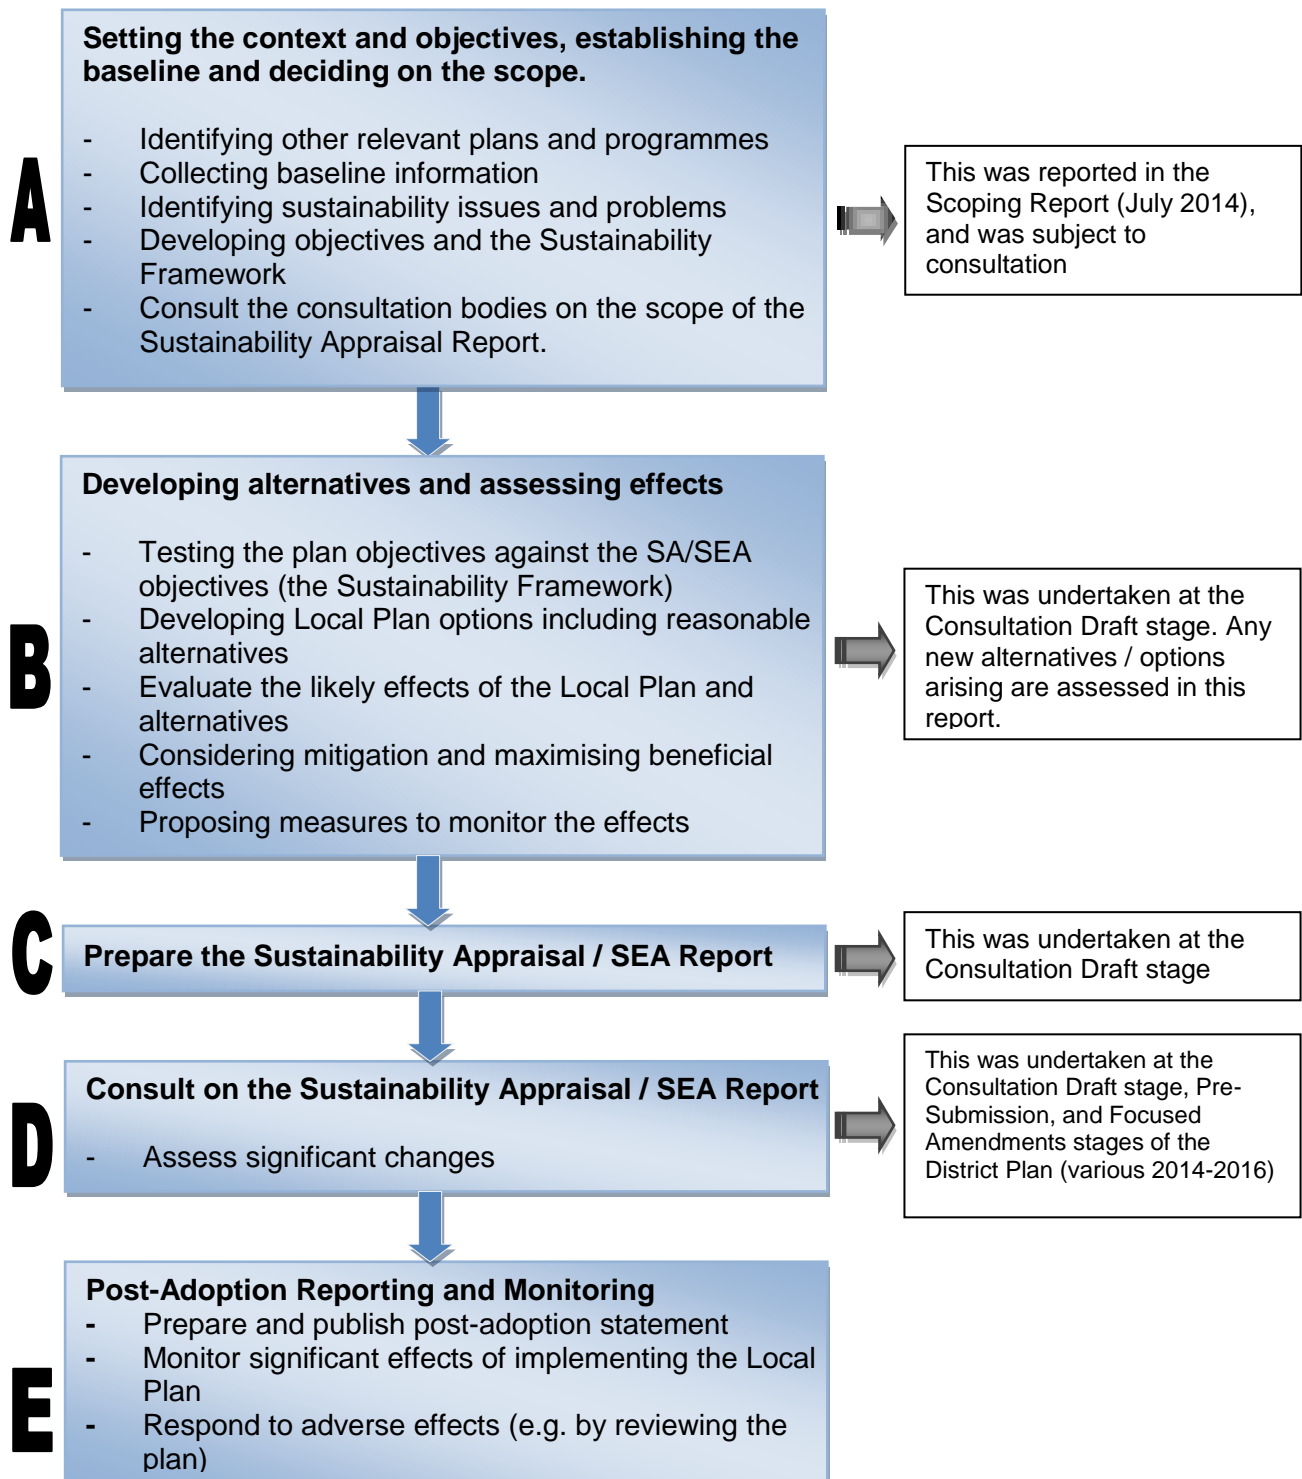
A

Setting the context and objectives, establishing the baseline and deciding on the scope.

- Identifying other relevant plans and programmes
- Collecting baseline information
- Identifying sustainability issues and problems
- Developing objectives and the Sustainability Framework
- Consult the consultation bodies on the scope of the Sustainability Appraisal Report.

This was reported in the Scoping Report (July 2014), and was subject to consultation

B

Developing alternatives and assessing effects

- Testing the plan objectives against the SA/SEA objectives (the Sustainability Framework)
- Developing Local Plan options including reasonable alternatives
- Evaluate the likely effects of the Local Plan and alternatives
- Considering mitigation and maximising beneficial effects
- Proposing measures to monitor the effects

This was undertaken at the Consultation Draft stage. Any new alternatives / options arising are assessed in this report.

C

Prepare the Sustainability Appraisal / SEA Report

This was undertaken at the Consultation Draft stage

D

Consult on the Sustainability Appraisal / SEA Report

- Assess significant changes

This was undertaken at the Consultation Draft stage, Pre-Submission, and Focused Amendments stages of the District Plan (various 2014-2016)

E

Post-Adoption Reporting and Monitoring
- Prepare and publish post-adoption statement
- Monitor significant effects of implementing the Local Plan
- Respond to adverse effects (e.g. by reviewing the plan)